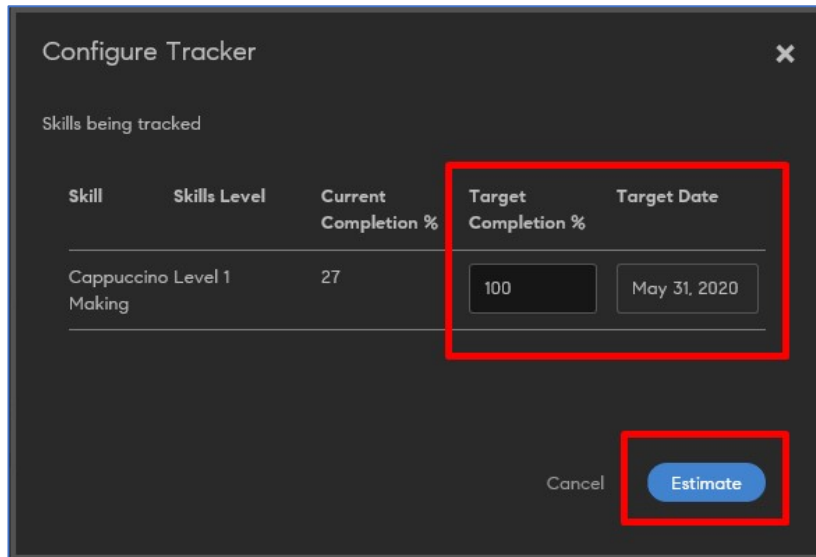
Configure Tracker

×

Skills being tracked

| Skill | Skills Level | Current Completion % | Target Completion % | Target Date |
|---|---|---|---|---|
| Cappuccino Making | Level 1 | 27 | 100 | May 31, 2020 |

Cancel

Estimate